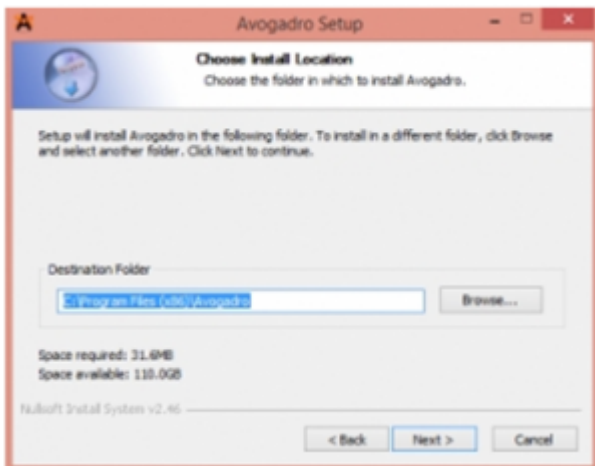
Avogadro Setup

Choose Install Location
Choose the folder in which to install Avogadro.

Setup will install Avogadro in the following folder. To install in a different folder, click Browse and select another folder. Click Next to continue.

Destination Folder

C:\Program Files (x86)\Avogadro

Browse...

Space required: 31.6MB
Space available: 110.0GB

Nullsoft Install System v2.46

< Back
Next >
Cancel